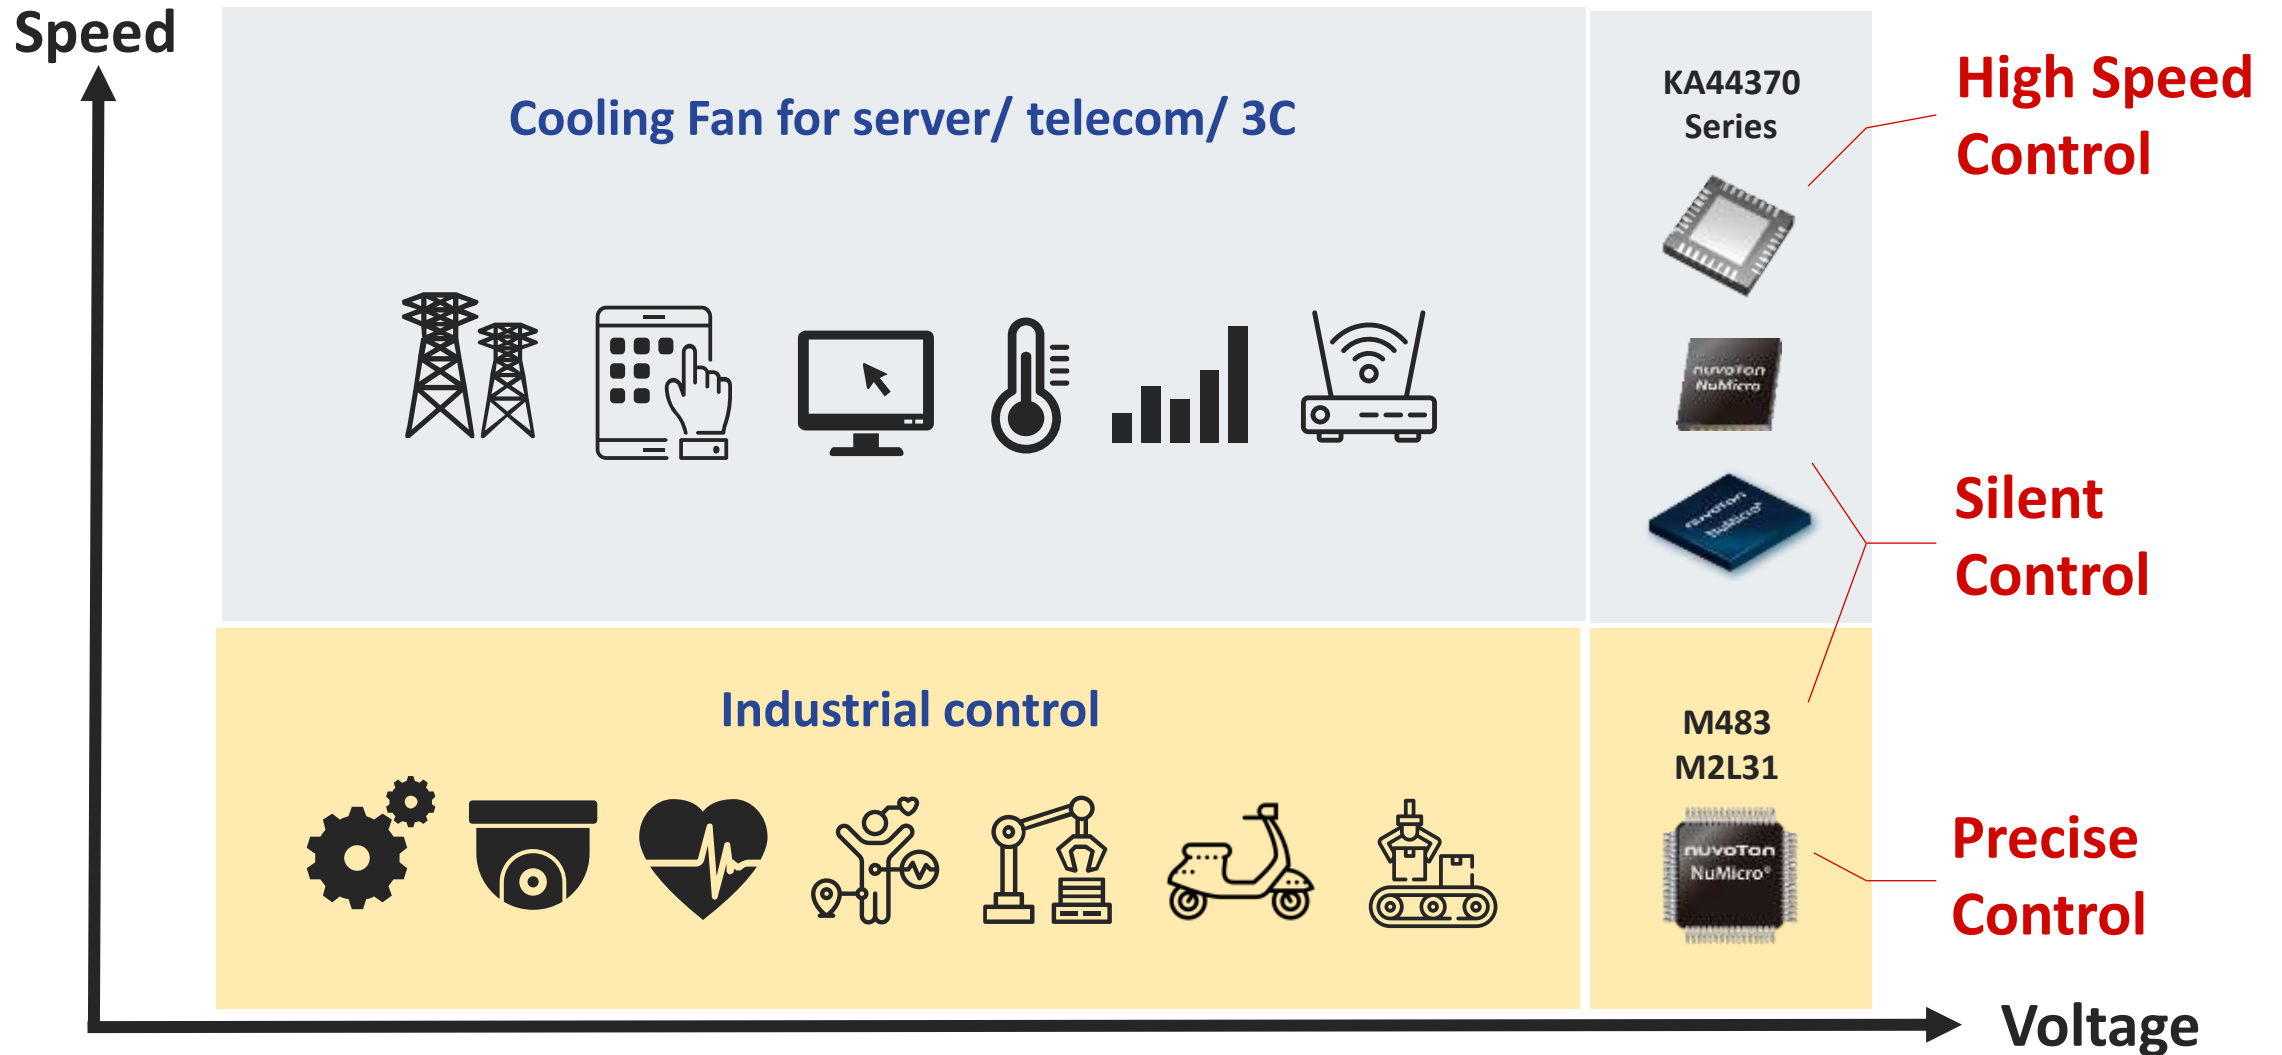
Speed

Cooling Fan for server/ telecom/ 3C

KA44370 Series

High Speed Control

nuvoTon NuMicro

nuvoTon NuMicro

Silent Control

Industrial control

M483
M2L31

nuvoTon NuMicro®

Precise Control

Voltage